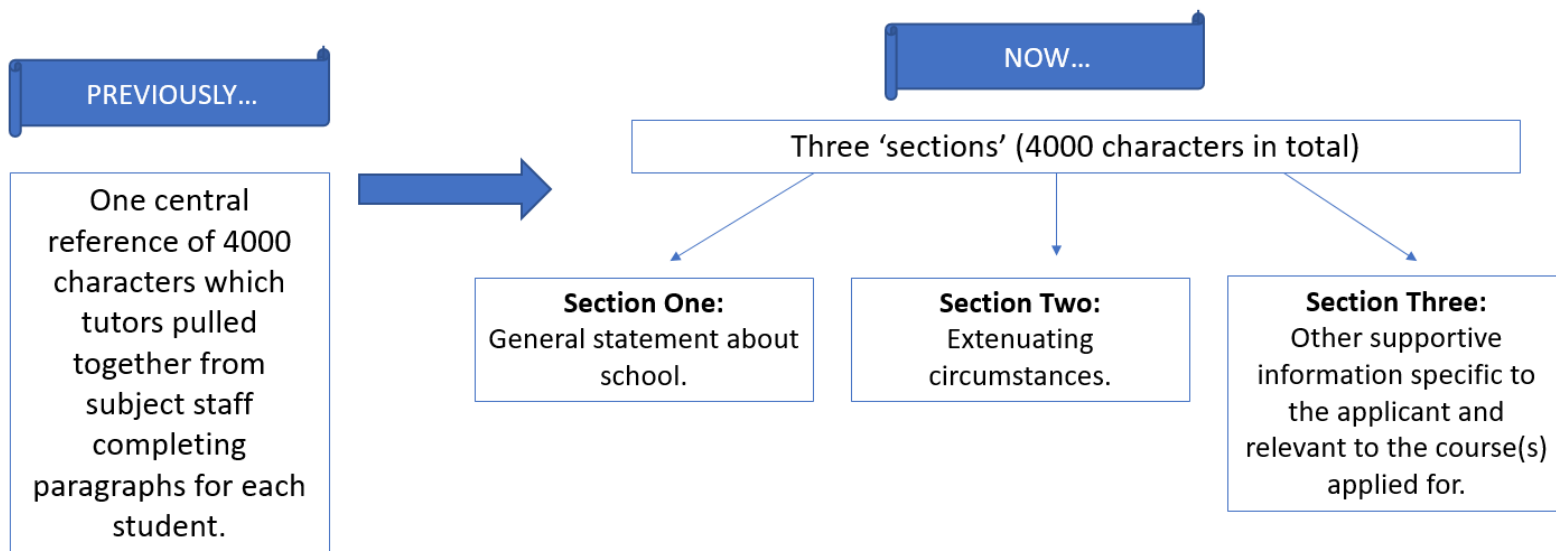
PREVIOUSLY…

One central reference of 4000 characters which tutors pulled together from subject staff completing paragraphs for each student.

NOW…

Three ‘sections’ (4000 characters in total)

**Section One:**
General statement about school.

**Section Two:**
Extenuating circumstances.

**Section Three:**
Other supportive information specific to the applicant and relevant to the course(s) applied for.